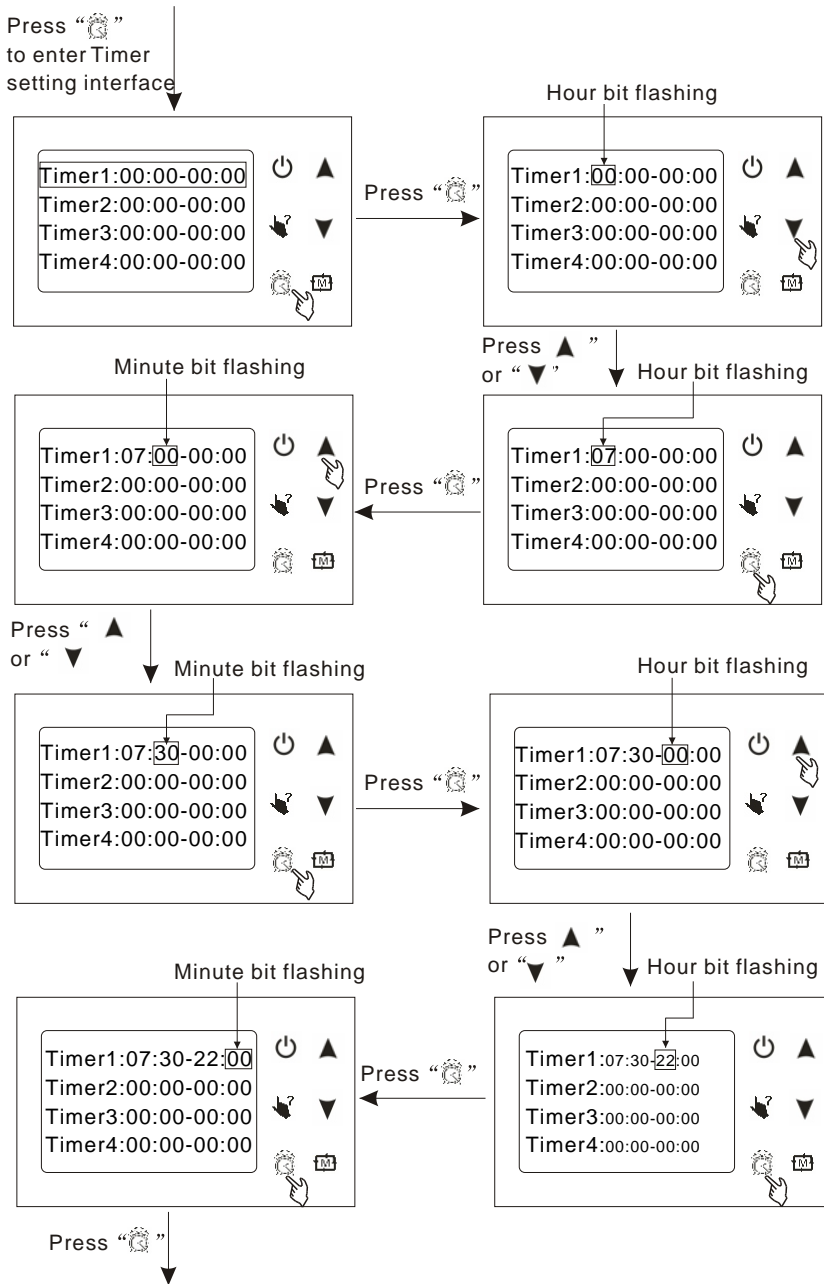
Press "" to enter Timer setting interface

Timer1:00:00-00:00
Timer2:00:00-00:00
Timer3:00:00-00:00
Timer4:00:00-00:00

Press ""

Hour bit flashing

Timer1:00:00-00:00
Timer2:00:00-00:00
Timer3:00:00-00:00
Timer4:00:00-00:00

Press ▲ " or "▼"

Hour bit flashing

Timer1:07:00-00:00
Timer2:00:00-00:00
Timer3:00:00-00:00
Timer4:00:00-00:00

Press ""

Minute bit flashing

Timer1:07:00-00:00
Timer2:00:00-00:00
Timer3:00:00-00:00
Timer4:00:00-00:00

Press " ▲ or " ▼

Minute bit flashing

Timer1:07:30-00:00
Timer2:00:00-00:00
Timer3:00:00-00:00
Timer4:00:00-00:00

Press ""

Hour bit flashing

Timer1:07:30-00:00
Timer2:00:00-00:00
Timer3:00:00-00:00
Timer4:00:00-00:00

Press ▲ " or "▼ "

Hour bit flashing

Timer1:07:30-22:00
Timer2:00:00-00:00
Timer3:00:00-00:00
Timer4:00:00-00:00

Press ""

Minute bit flashing

Timer1:07:30-22:00
Timer2:00:00-00:00
Timer3:00:00-00:00
Timer4:00:00-00:00

Press ""